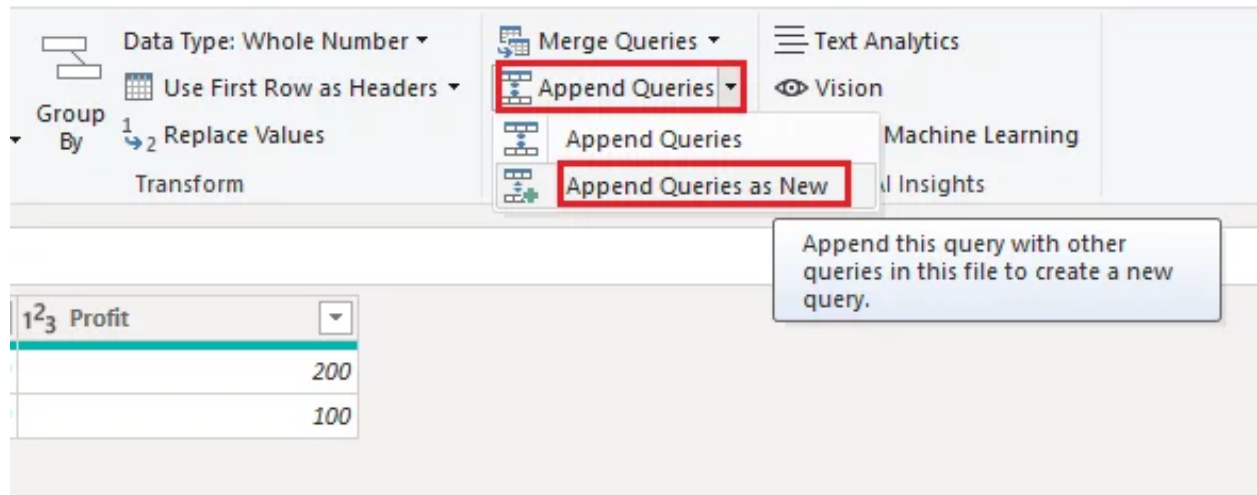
Group By

Data Type: Whole Number ▾

Use First Row as Headers ▾

$^1_{\to 2}$ Replace Values

Transform

Merge Queries ▾

Append Queries ▾

Append Queries

Append Queries as New

Text Analytics

Vision

Machine Learning

l Insights

Append this query with other queries in this file to create a new query.

| $1^2_3$ Profit |
|---|
| 200 |
| 100 |